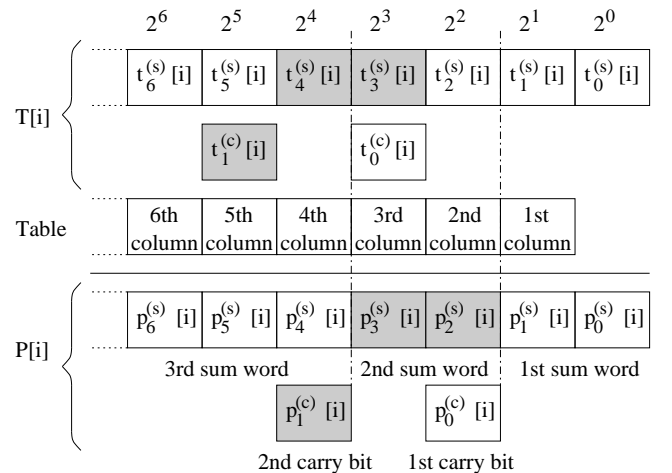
$2^6$ $2^5$ $2^4$ $2^3$ $2^2$ $2^1$ $2^0$

T[i]

$t_6^{(s)}$ [i] $t_5^{(s)}$ [i] $t_4^{(s)}$ [i] $t_3^{(s)}$ [i] $t_2^{(s)}$ [i] $t_1^{(s)}$ [i] $t_0^{(s)}$ [i]

$t_1^{(c)}$ [i] $t_0^{(c)}$ [i]

Table

| 6th column | 5th column | 4th column | 3rd column | 2nd column | 1st column |
|---|---|---|---|---|---|

P[i]

$p_6^{(s)}$ [i] $p_5^{(s)}$ [i] $p_4^{(s)}$ [i] $p_3^{(s)}$ [i] $p_2^{(s)}$ [i] $p_1^{(s)}$ [i] $p_0^{(s)}$ [i]

3rd sum word 2nd sum word 1st sum word

$p_1^{(c)}$ [i] $p_0^{(c)}$ [i]

2nd carry bit 1st carry bit